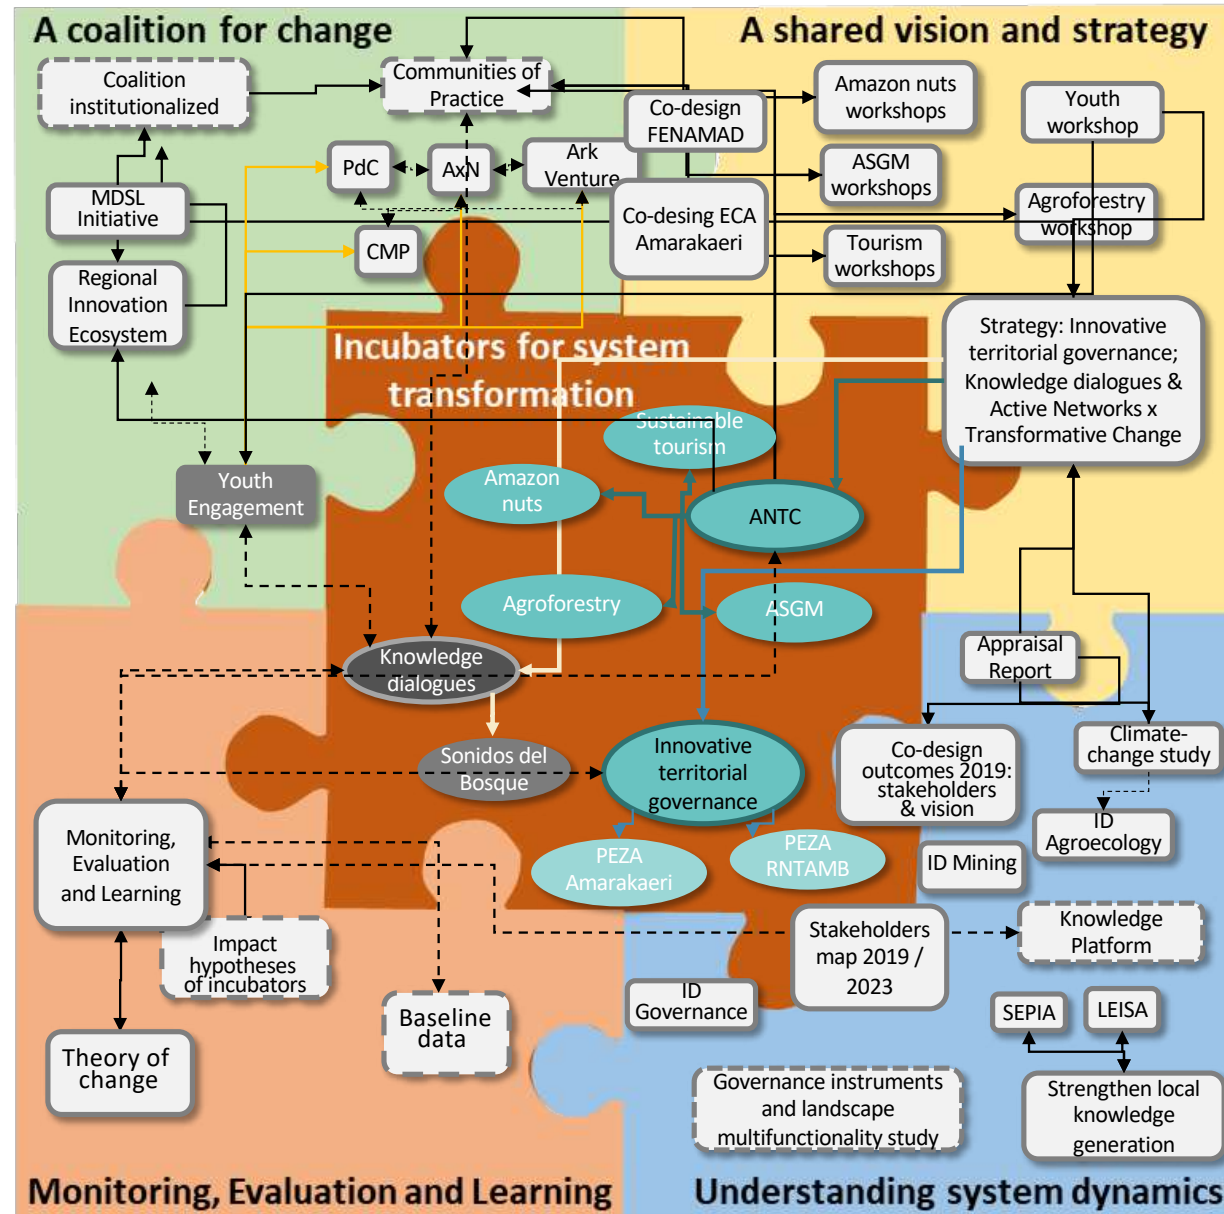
A coalition for change

A shared vision and strategy

Coalition institutionalized

Communities of Practice

Co-design FENAMAD

Amazon nuts workshops

Youth workshop

PdC

AxN

Ark Venture

ASGM workshops

MDSL Initiative

Co-desing ECA Amarakaeri

Agroforestry workshop

CMP

Tourism workshops

Regional Innovation Ecosystem

Incubators for system transformation

Strategy: Innovative territorial governance; Knowledge dialogues & Active Networks x Transformative Change

Sustainable tourism

Amazon nuts

Youth Engagement

ANTC

Agroforestry

ASGM

Knowledge dialogues

Appraisal Report

Sonidos del Bosque

Innovative territorial governance

Co-design outcomes 2019: stakeholders & vision

Climate-change study

ID Agroecology

Monitoring, Evaluation and Learning

PEZA Amarakaeri

PEZA RNTAMB

ID Mining

Impact hypotheses of incubators

Stakeholders map 2019 / 2023

Knowledge Platform

Baseline data

ID Governance

SEPIA

LEISA

Theory of change

Governance instruments and landscape multifunctionality study

Strengthen local knowledge generation

Monitoring, Evaluation and Learning

Understanding system dynamics